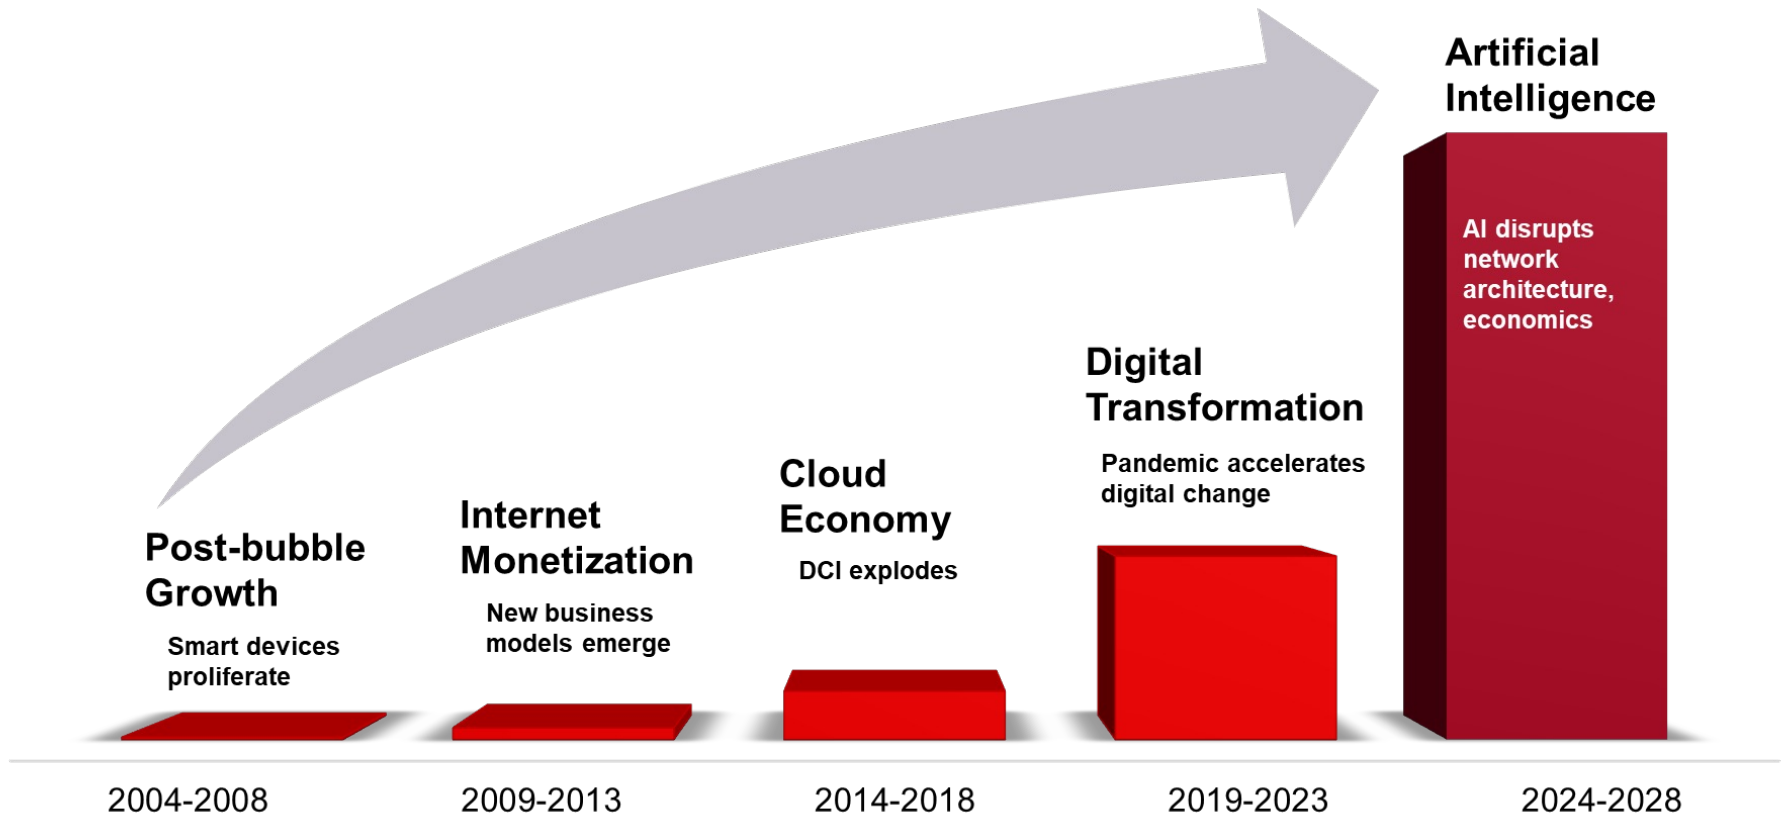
Artificial Intelligence

AI disrupts network architecture, economics

Digital Transformation

Pandemic accelerates digital change

Cloud Economy

DCI explodes

Internet Monetization

New business models emerge

Post-bubble Growth

Smart devices proliferate

2004-2008

2009-2013

2014-2018

2019-2023

2024-2028